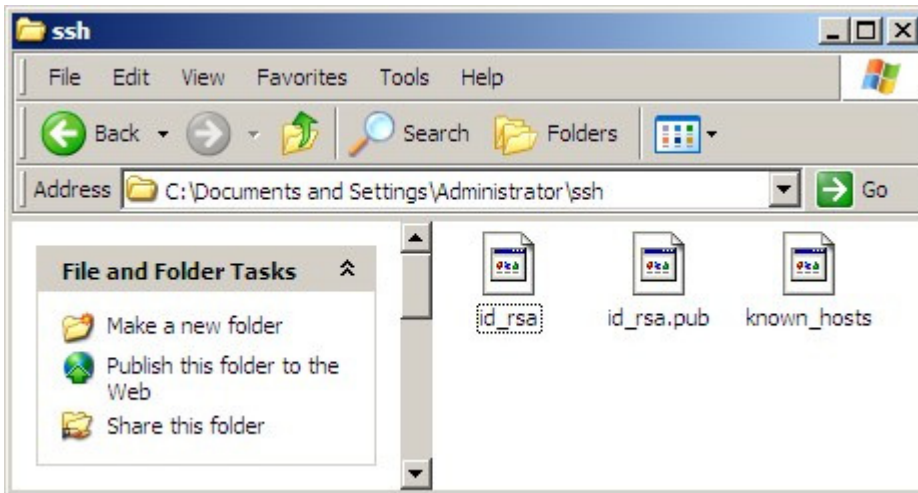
ssh

File Edit View Favorites Tools Help

Back Search Folders

Address C:\Documents and Settings\Administrator\ssh Go

File and Folder Tasks

Make a new folder

Publish this folder to the Web

Share this folder

id_rsa

id_rsa.pub

known_hosts